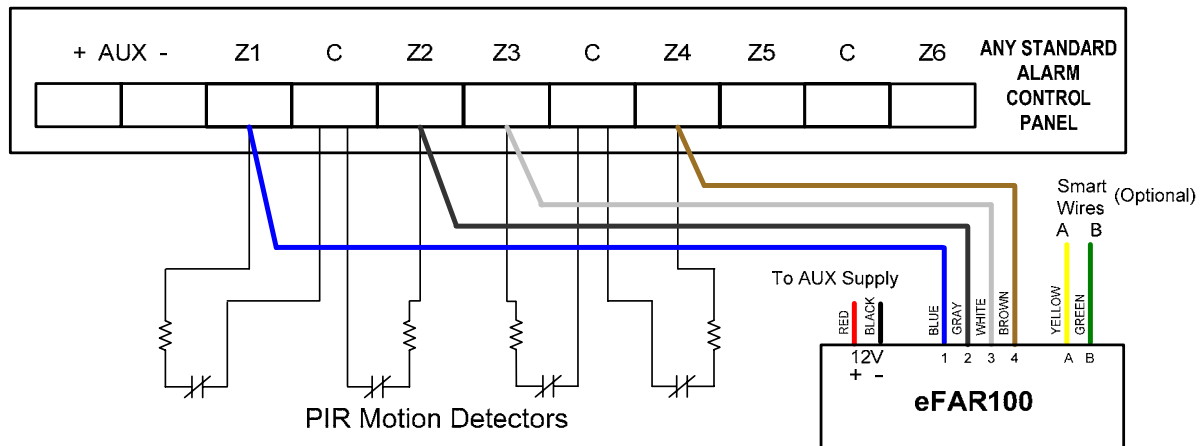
+ AUX - Z1 C Z2 Z3 C Z4 Z5 C Z6

ANY STANDARD ALARM CONTROL PANEL

Smart Wires (Optional)
A B

To AUX Supply

RED BLACK BLUE GRAY WHITE BROWN YELLOW GREEN

12V
+ -
1 2 3 4 A B

eFAR100

PIR Motion Detectors